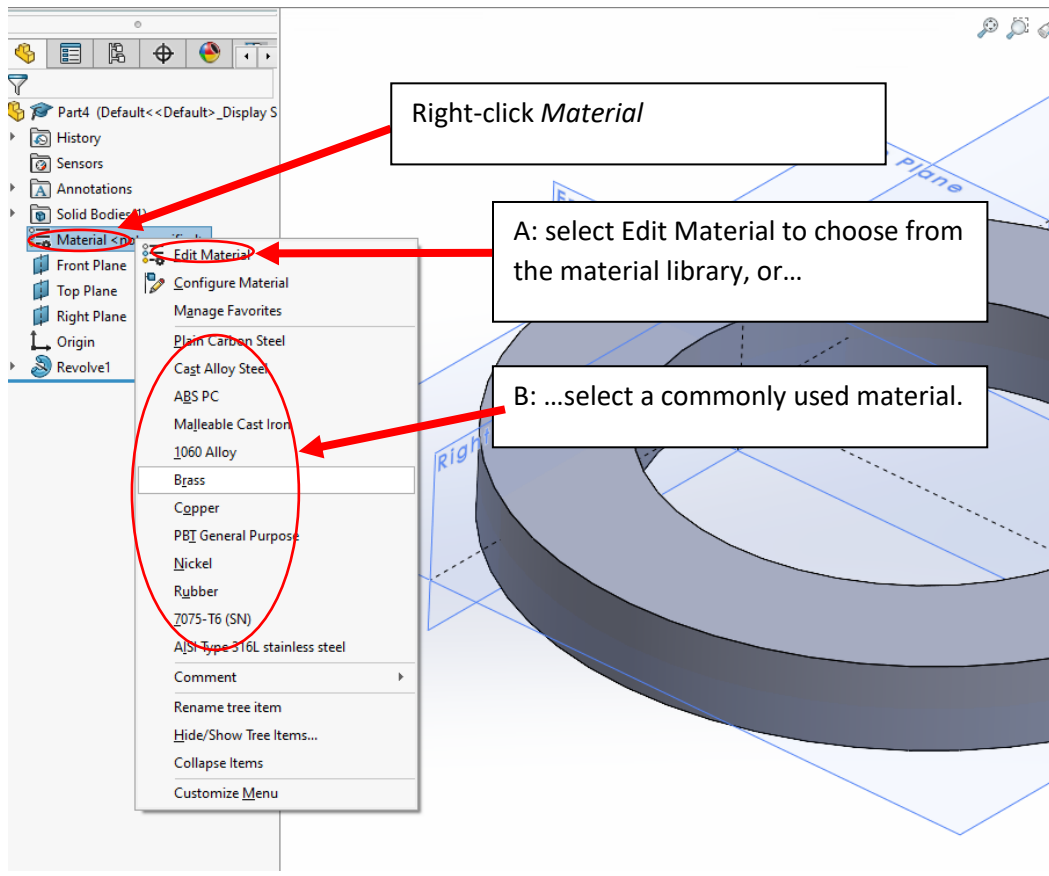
Part4 (Default<<Default>_Display S

History

Sensors

Annotations

Solid Bodies(1)

Material <no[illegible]

Front Plane

Top Plane

Right Plane

Origin

Revolve1

Right-click *Material*

Edit Material

Configure Material

Manage Favorites

Plain Carbon Steel

Cast Alloy Steel

ABS PC

Malleable Cast Iron

1060 Alloy

Brass

Copper

PBT General Purpose

Nickel

Rubber

7075-T6 (SN)

AISI Type 316L stainless steel

Comment

Rename tree item

Hide/Show Tree Items...

Collapse Items

Customize Menu

A: select Edit Material to choose from the material library, or…

B: …select a commonly used material.

Plane

Right